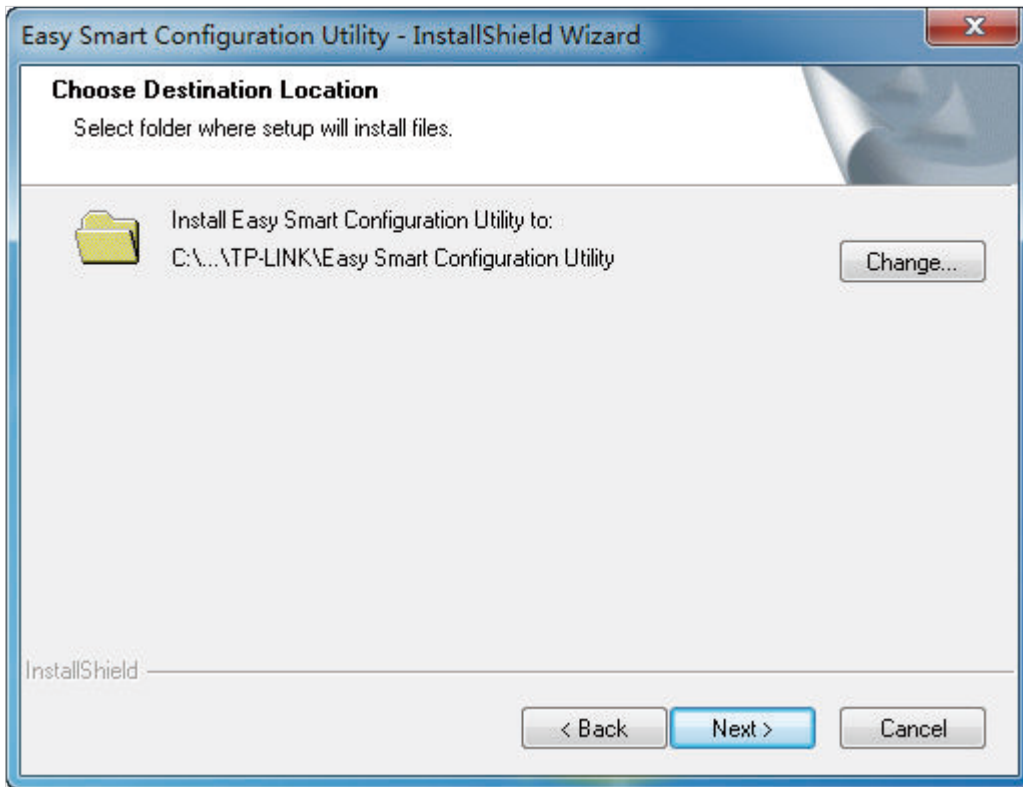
Easy Smart Configuration Utility - InstallShield Wizard

Choose Destination Location

Select folder where setup will install files.

Install Easy Smart Configuration Utility to:
C:\...\TP-LINK\Easy Smart Configuration Utility

Change...

InstallShield

< Back

Next >

Cancel